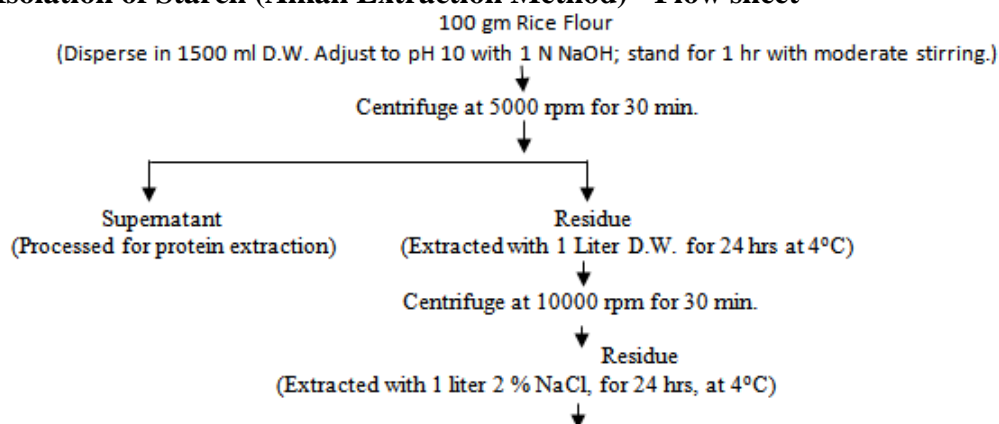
Isolation of Starch (Alkali Extraction Method) - Flow sheet

100 gm Rice Flour

(Disperse in 1500 ml D.W. Adjust to pH 10 with 1 N NaOH; stand for 1 hr with moderate stirring.)

Centrifuge at 5000 rpm for 30 min.

Supernatant
(Processed for protein extraction)

Residue
(Extracted with 1 Liter D.W. for 24 hrs at 4°C)

Centrifuge at 10000 rpm for 30 min.

Residue
(Extracted with 1 liter 2 % NaCl, for 24 hrs, at 4°C)